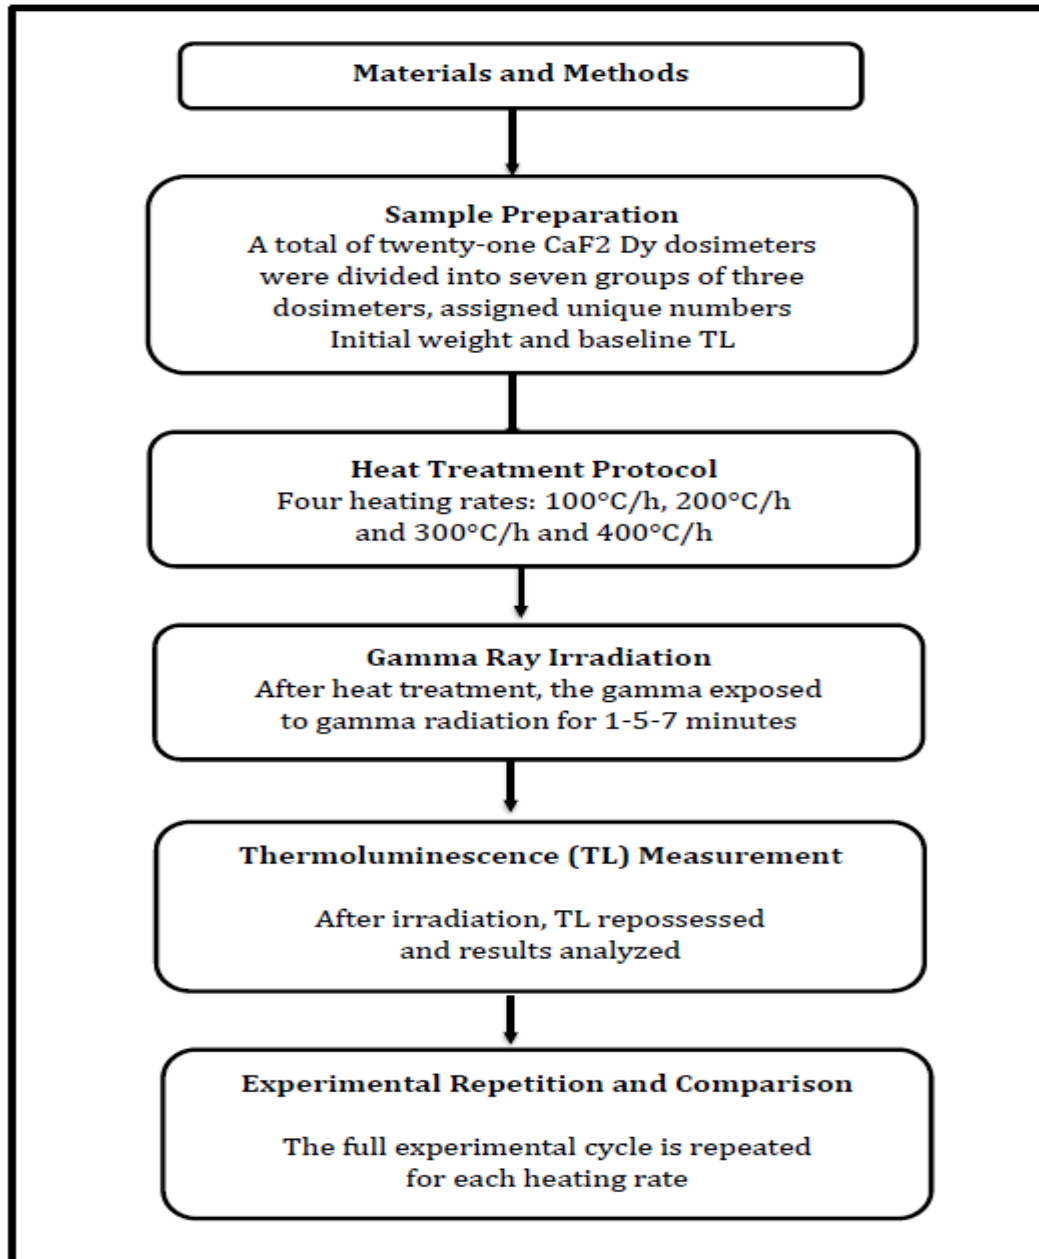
Materials and Methods

Sample Preparation
A total of twenty-one CaF2 Dy dosimeters were divided into seven groups of three dosimeters, assigned unique numbers
Initial weight and baseline TL

Heat Treatment Protocol
Four heating rates: 100°C/h, 200°C/h and 300°C/h and 400°C/h

Gamma Ray Irradiation
After heat treatment, the gamma exposed to gamma radiation for 1-5-7 minutes

Thermoluminescence (TL) Measurement

After irradiation, TL repossessed and results analyzed

Experimental Repetition and Comparison

The full experimental cycle is repeated for each heating rate